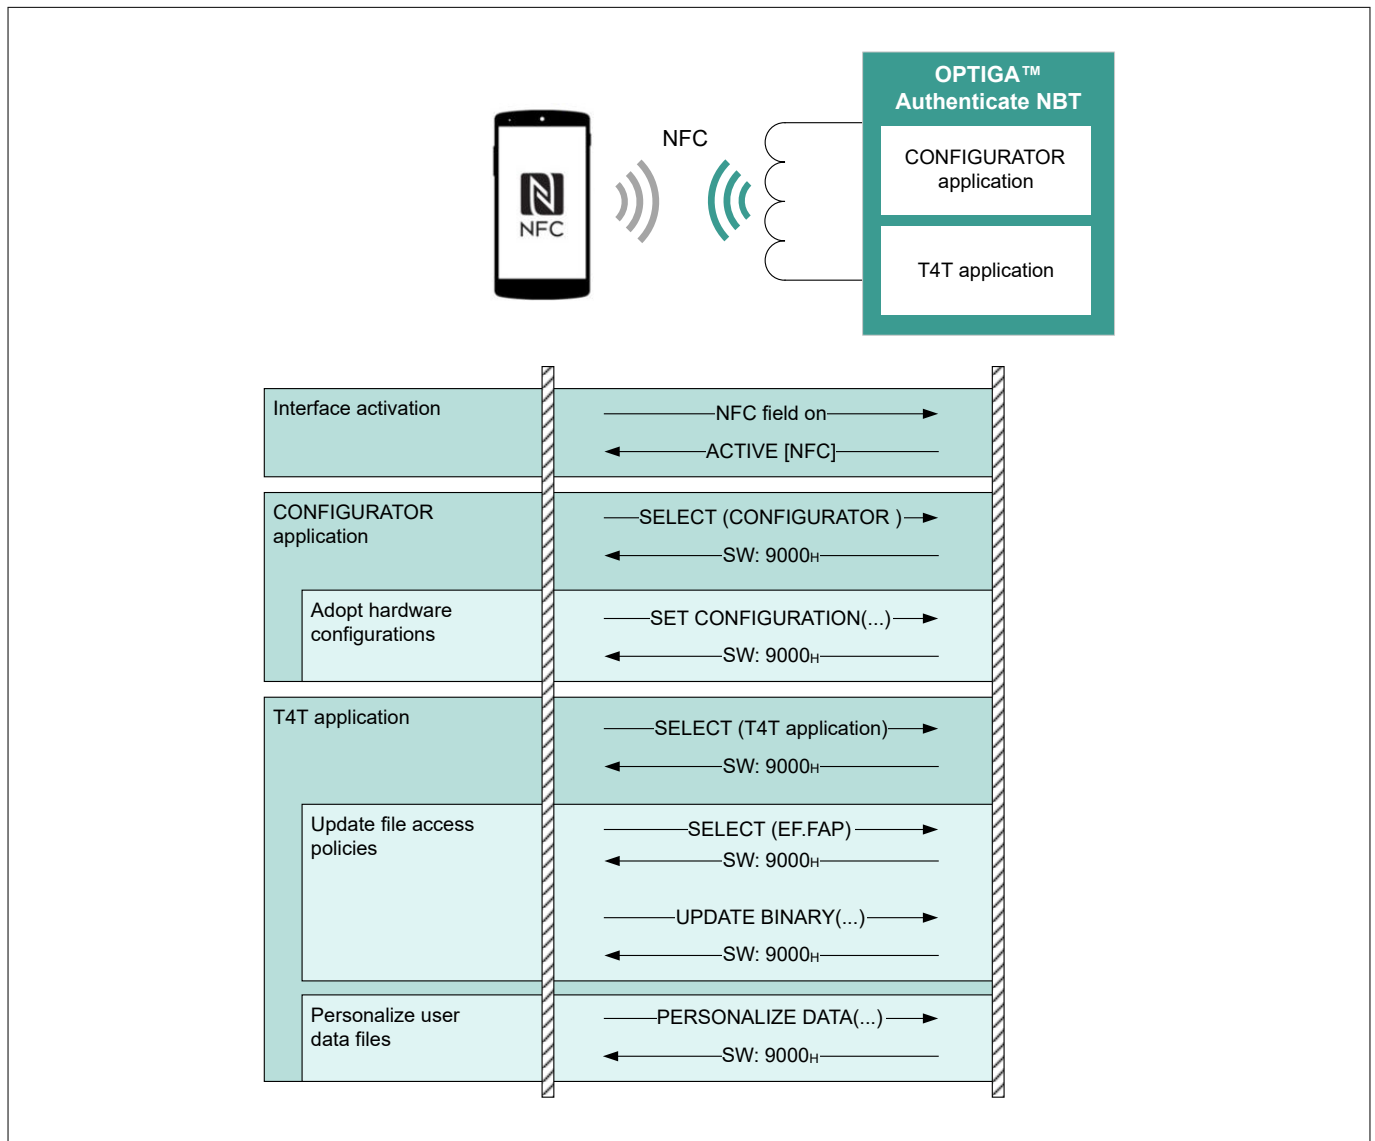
NFC

NFC

OPTIGA™ Authenticate NBT

CONFIGURATOR application

T4T application

Interface activation

NFC field on

ACTIVE [NFC]

CONFIGURATOR application

SELECT (CONFIGURATOR )

SW: $9000_H$

Adopt hardware configurations

SET CONFIGURATION(...)

SW: $9000_H$

T4T application

SELECT (T4T application)

SW: $9000_H$

Update file access policies

SELECT (EF.FAP)

SW: $9000_H$

UPDATE BINARY(...)

SW: $9000_H$

Personalize user data files

PERSONALIZE DATA(...)

SW: $9000_H$